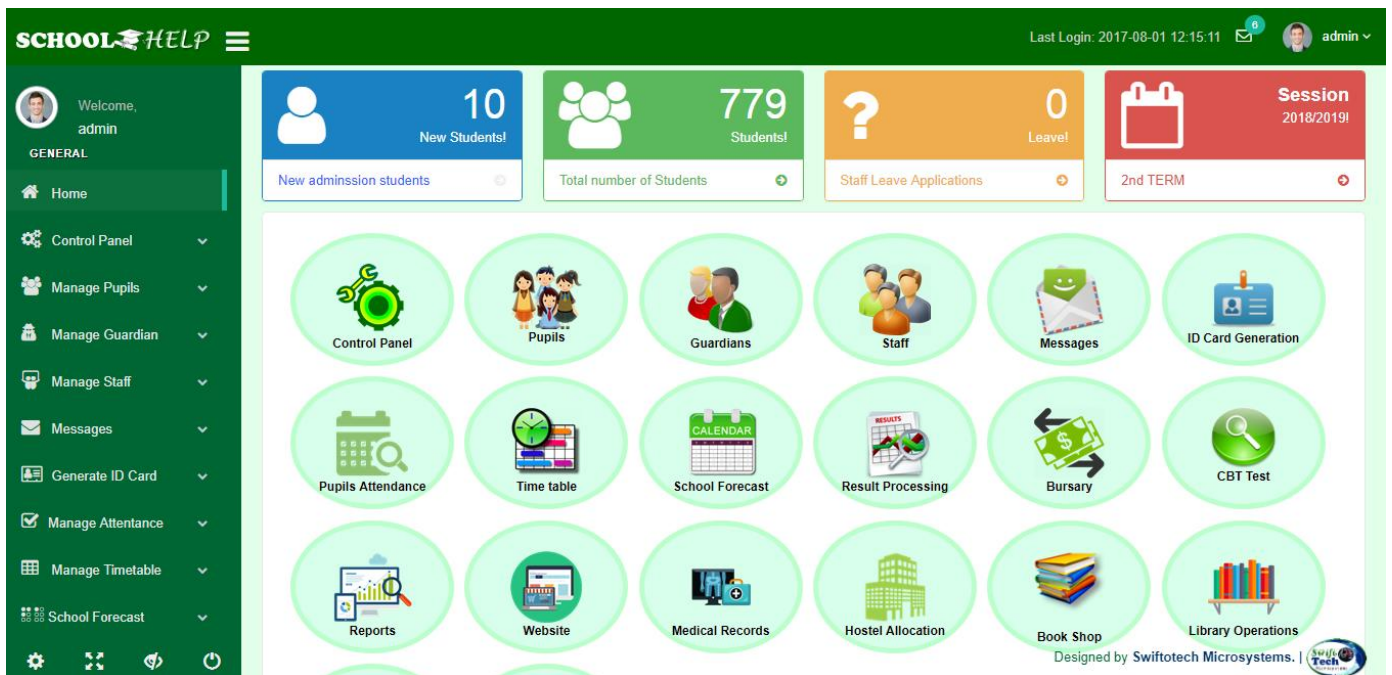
SCHOOL HELP

Last Login: 2017-08-01 12:15:11 6 admin

Welcome, admin

GENERAL

Home

Control Panel

Manage Pupils

Manage Guardian

Manage Staff

Messages

Generate ID Card

Manage Attentance

Manage Timetable

School Forecast

10 New Students!

New adminssion students

779 Students!

Total number of Students

0 Leave!

Staff Leave Applications

Session 2018/2019!

2nd TERM

Control Panel

Pupils

Guardians

Staff

Messages

ID Card Generation

Pupils Attendance

Time table

CALENDAR

School Forecast

RESULTS

Result Processing

Bursary

CBT Test

Reports

Website

Medical Records

Hostel Allocation

Book Shop

Library Operations

Designed by Swiftotech Microsystems. |